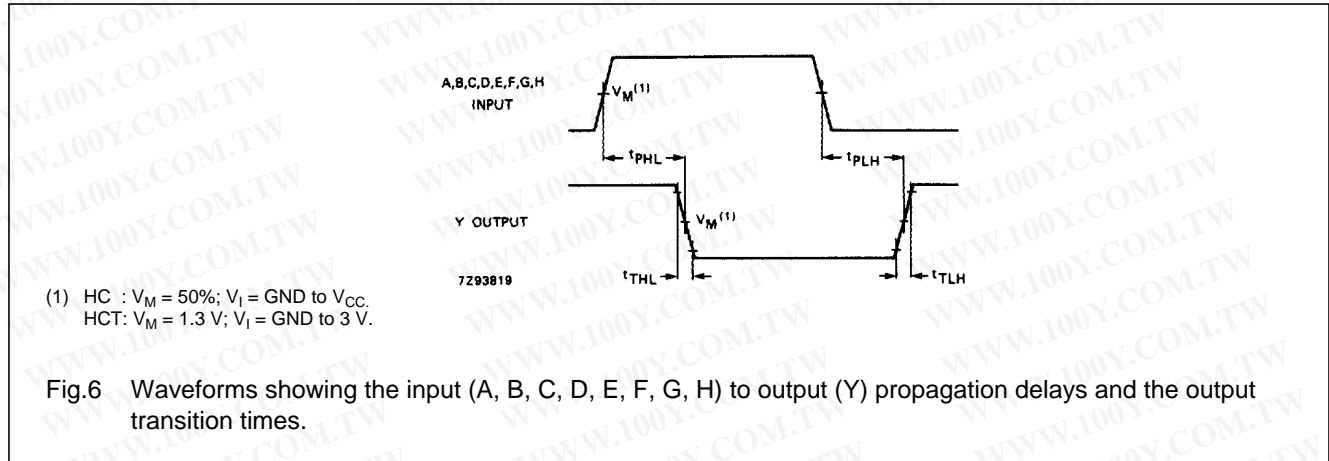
A,B,C,D,E,F,G,H INPUT

$V_M^{(1)}$

$t_{PHL}$

$t_{PLH}$

Y OUTPUT

$V_M^{(1)}$

7Z93819

$t_{THL}$

$t_{TLH}$

(1) HC : $V_M$ = 50%; $V_I$ = GND to $V_{CC.}$
HCT: $V_M$ = 1.3 V; $V_I$ = GND to 3 V.

Fig.6 Waveforms showing the input (A, B, C, D, E, F, G, H) to output (Y) propagation delays and the output transition times.

WWW.100Y.COM.TW